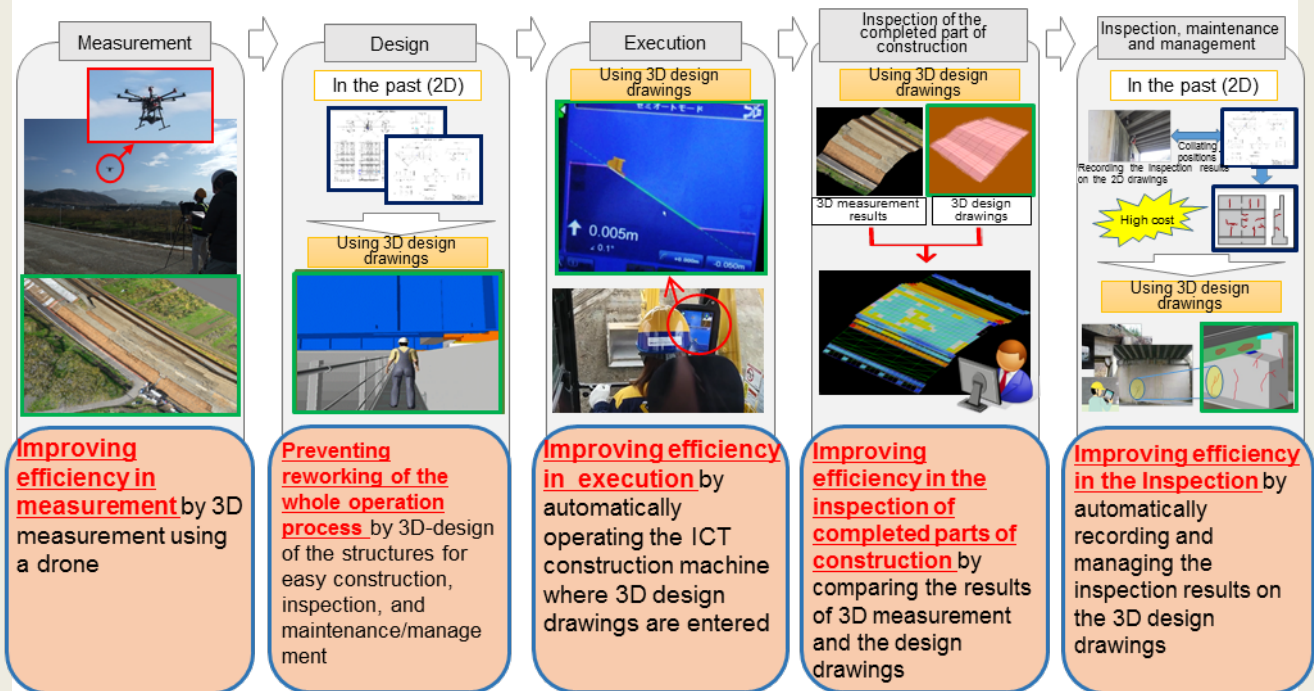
Measurement

Improving efficiency in measurement by 3D measurement using a drone

Design

In the past (2D)

Using 3D design drawings

Preventing reworking of the whole operation process by 3D-design of the structures for easy construction, inspection, and maintenance/management

Execution

Using 3D design drawings

0.005m

Improving efficiency in execution by automatically operating the ICT construction machine where 3D design drawings are entered

Inspection of the completed part of construction

Using 3D design drawings

3D measurement results

3D design drawings

Improving efficiency in the inspection of completed parts of construction by comparing the results of 3D measurement and the design drawings

Inspection, maintenance and management

In the past (2D)

Collating positions

Recording the inspection results on the 2D drawings

High cost

Using 3D design drawings

Improving efficiency in the Inspection by automatically recording and managing the inspection results on the 3D design drawings